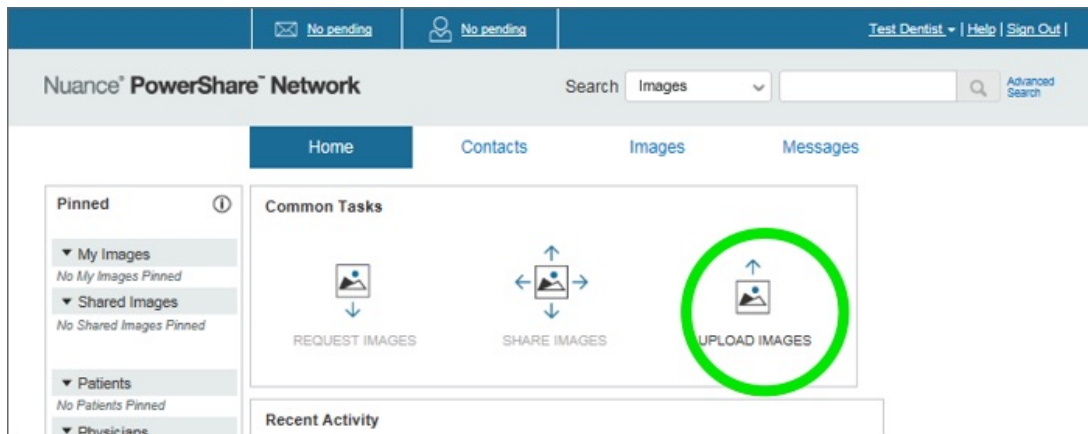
No pending | No pending | Test Dentist ▾ | Help | Sign Out |

Nuance® PowerShare™ Network

Search Images

Advanced Search

Home | Contacts | Images | Messages

Pinned

▾ My Images
No My Images Pinned
▾ Shared Images
No Shared Images Pinned

▾ Patients
No Patients Pinned
▾ Physicians

Common Tasks

REQUEST IMAGES

SHARE IMAGES

UPLOAD IMAGES

Recent Activity